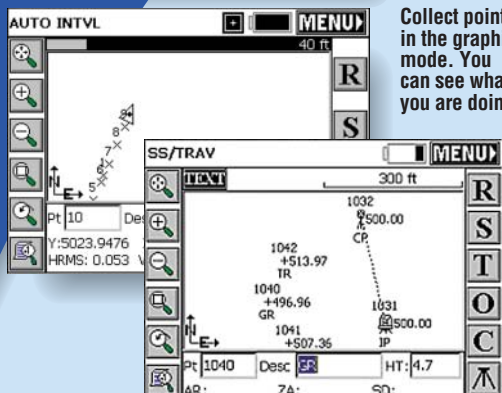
AUTO INTVL

MENU

40 ft

R

S

Pt 10

Des

Y:5023.9476

HRMS: 0.053

Collect points in the graphic mode. You can see what you are doing

SS/TRAV

MENU

TEXT

300 ft

1032

500.00

CP

1042

+513.97

TR

1040

+496.96

GR

1031

500.00

IP

1041

+507.36

Pt 1040

Desc GR

HT: 4.7

AR:

ZA:

SD:

R

S

T

O

C